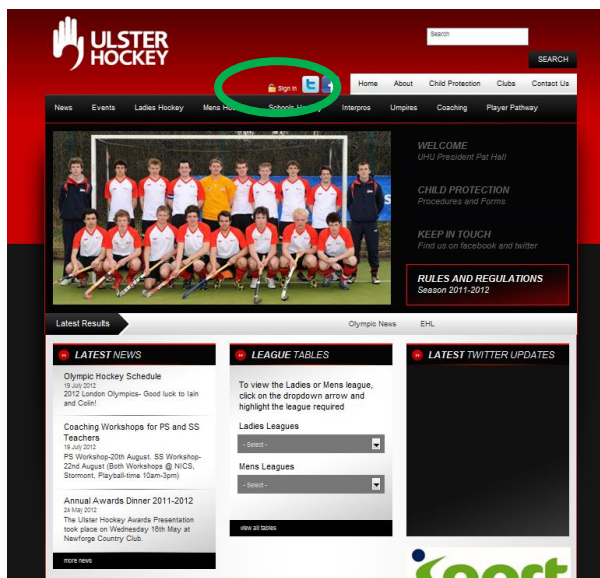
ULSTER HOCKEY

Search

SEARCH

Sign In

Home | About | Child Protection | Clubs | Contact Us

News | Events | Ladies Hockey | Mens Ho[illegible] | Schools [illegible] | Interpros | Umpires | Coaching | Player Pathway

WELCOME
UHU President Pat Hall

CHILD PROTECTION
Procedures and Forms

KEEP IN TOUCH
Find us on facebook and twitter

RULES AND REGULATIONS
Season 2011-2012

Latest Results | Olympic News | EHL

LATEST NEWS

Olympic Hockey Schedule
19 July 2012
2012 London Olympics- Good luck to Iain and Colin!

Coaching Workshops for PS and SS Teachers
19 July 2012
PS Workshop-20th August. SS Workshop-22nd August (Both Workshops @ NICS, Stormont, Playball-time 10am-3pm)

Annual Awards Dinner 2011-2012
24 May 2012
The Ulster Hockey Awards Presentation took place on Wednesday 16th May at Newforge Country Club.

more news

LEAGUE TABLES

To view the Ladies or Mens league, click on the dropdown arrow and highlight the league required

Ladies Leagues
- Select -

Mens Leagues
- Select -

view all tables

LATEST TWITTER UPDATES

sport